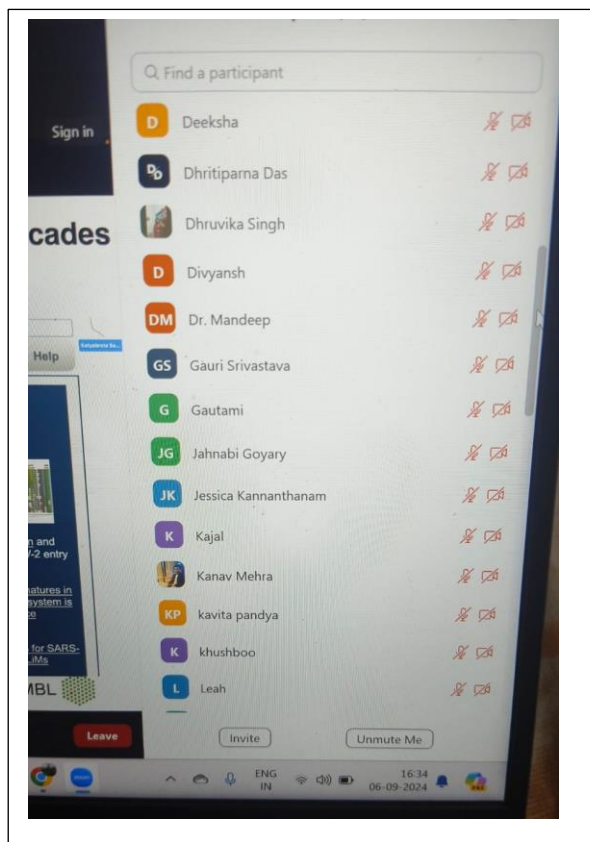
Sign in

cades

Help

n and
V-2 entry

natures in
system is
e

for SARS-
LiMs

MBL

Leave

Find a participant

D Deeksha

Db Dhritiparna Das

Dhruvika Singh

D Divyansh

DM Dr. Mandeep

GS Gauri Srivastava

G Gautami

JG Jahnabi Goyary

JK Jessica Kannanthanam

K Kajal

Kanav Mehra

KP kavita pandya

K khushboo

L Leah

Invite

Unmute Me

ENG
IN

16:34
06-09-2024